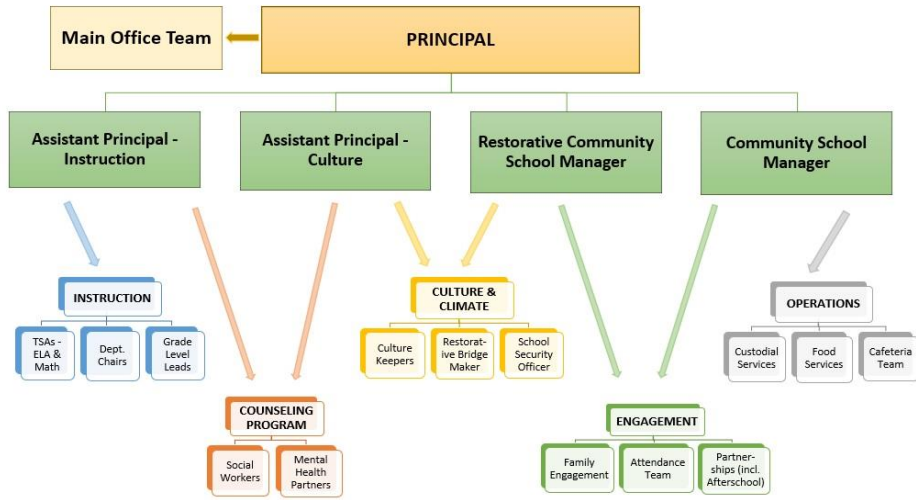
Main Office Team

PRINCIPAL

Assistant Principal - Instruction

Assistant Principal - Culture

Restorative Community School Manager

Community School Manager

INSTRUCTION

TSAs - ELA & Math

Dept. Chairs

Grade Level Leads

CULTURE & CLIMATE

Culture Keepers

Restorative Bridge Maker

School Security Officer

OPERATIONS

Custodial Services

Food Services

Cafeteria Team

COUNSELING PROGRAM

Social Workers

Mental Health Partners

ENGAGEMENT

Family Engagement

Attendance Team

Partnerships (incl. Afterschool)